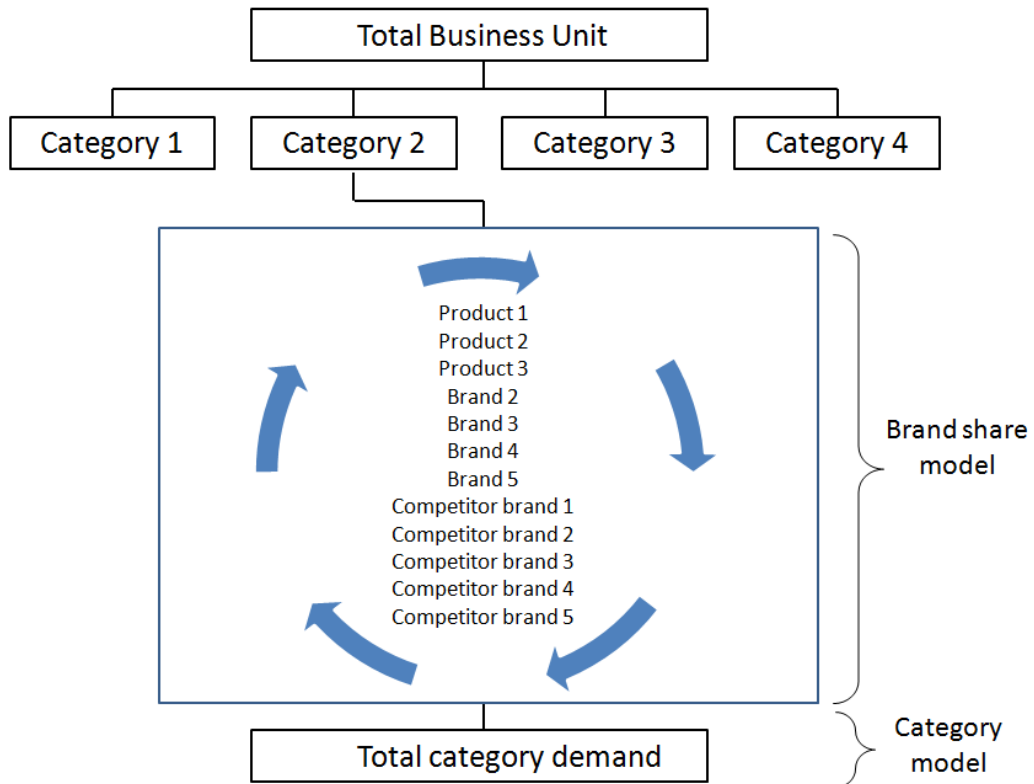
Total Business Unit

Category 1

Category 2

Category 3

Category 4

Product 1
Product 2
Product 3
Brand 2
Brand 3
Brand 4
Brand 5
Competitor brand 1
Competitor brand 2
Competitor brand 3
Competitor brand 4
Competitor brand 5

Brand share model

Total category demand

Category model